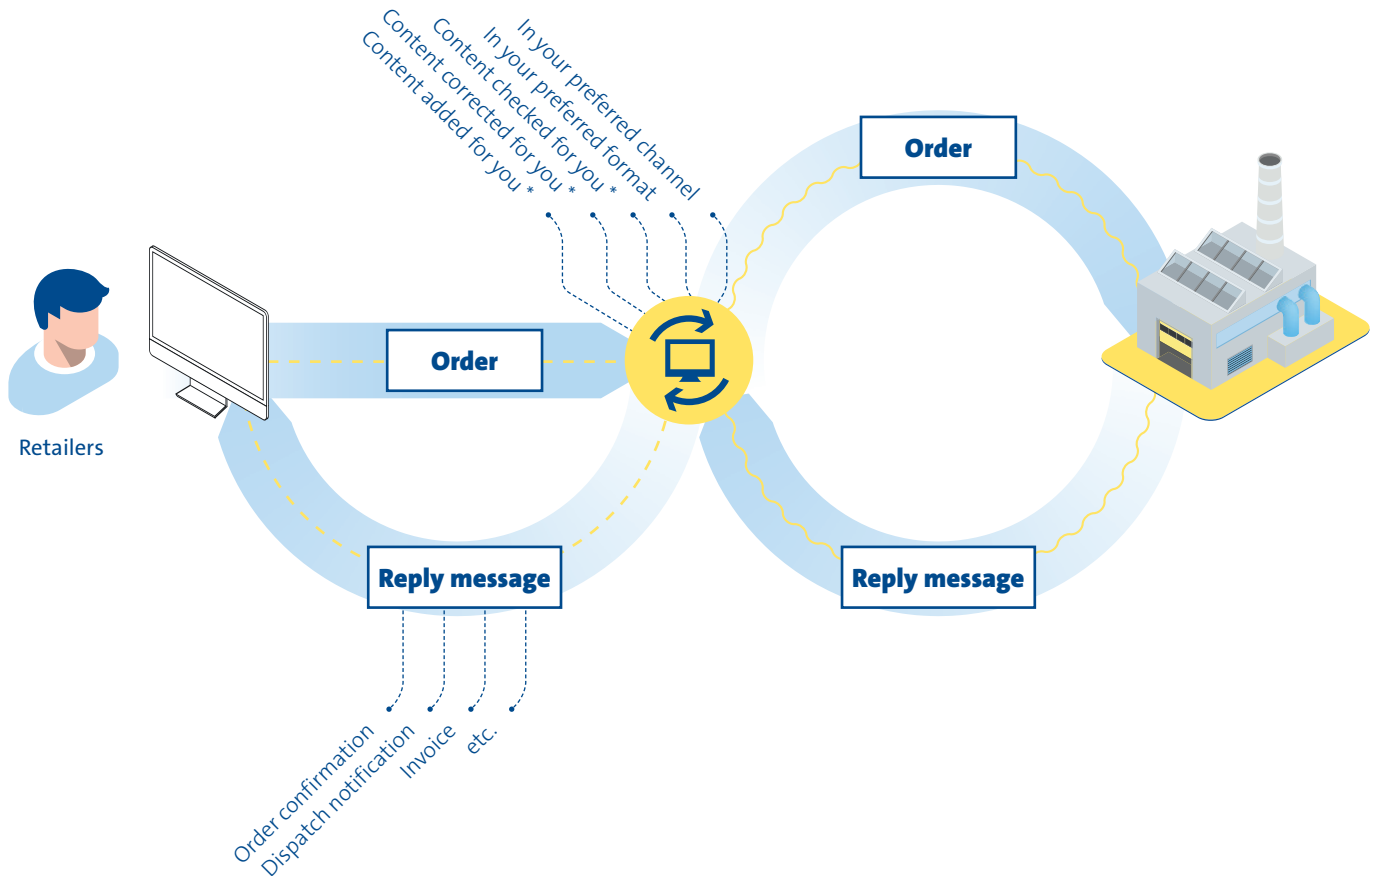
Content added for you *
Content corrected for you *
Content checked for you *
In your preferred format
In your preferred channel

Order

Retailers

Order

Reply message

Reply message

Order confirmation
Dispatch notification
Invoice
etc.